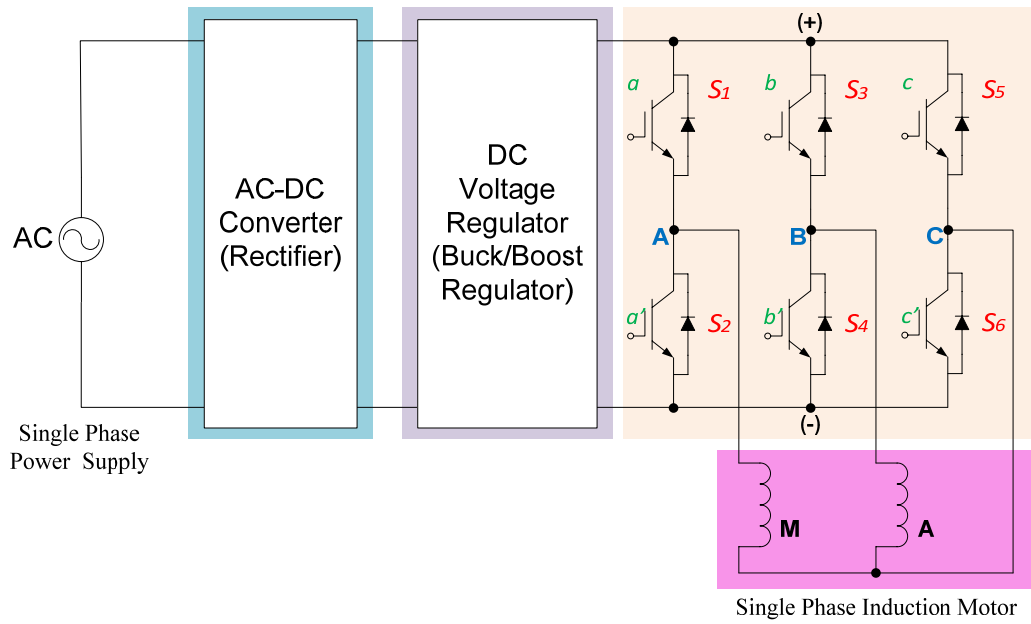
AC

Single Phase Power Supply

AC-DC Converter (Rectifier)

DC Voltage Regulator (Buck/Boost Regulator)

(+)

a $S_1$
b $S_3$
c $S_5$

A
B
C

a' $S_2$
b' $S_4$
c' $S_6$

(-)

M
A

Single Phase Induction Motor